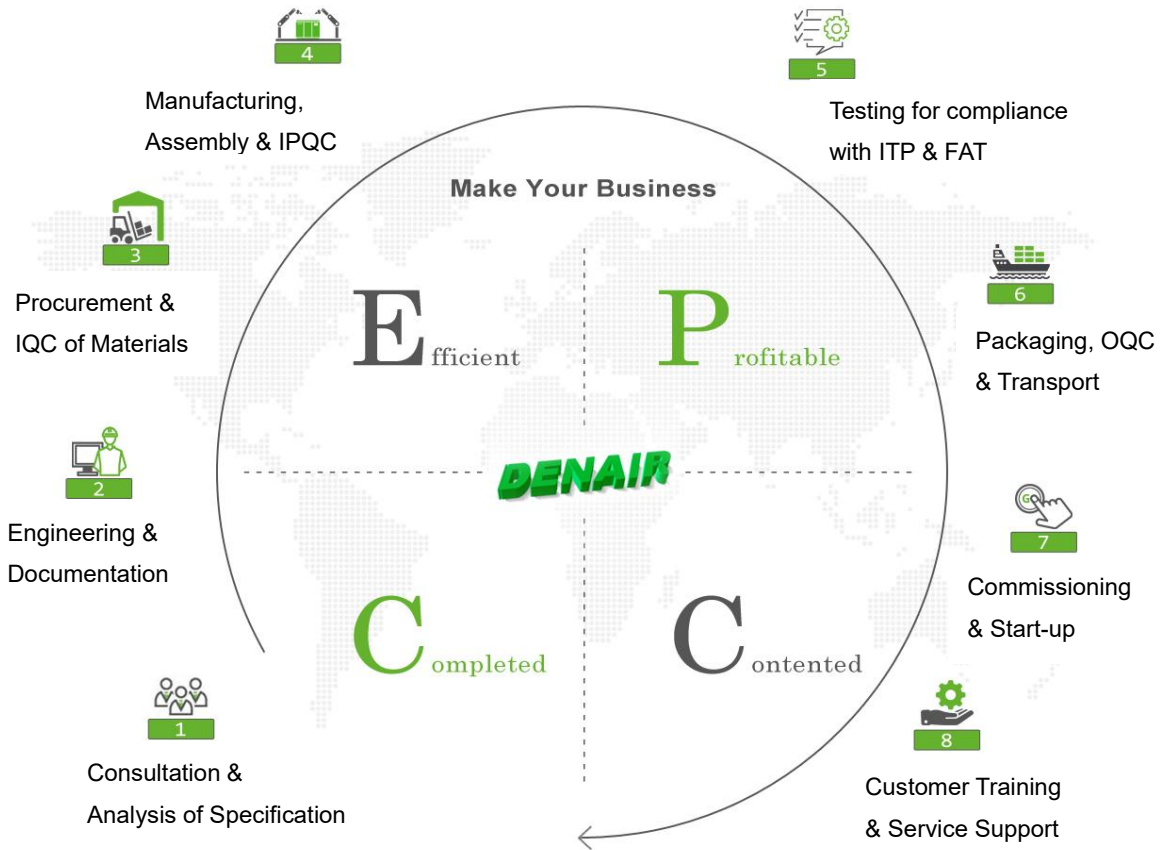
4
Manufacturing, Assembly & IPQC

5
Testing for compliance with ITP & FAT

Make Your Business

3
Procurement & IQC of Materials

Efficient

Profitable

6
Packaging, OQC & Transport

2
Engineering & Documentation

DENAIR

GO
7
Commissioning & Start-up

Completed

Contented

1
Consultation & Analysis of Specification

8
Customer Training & Service Support